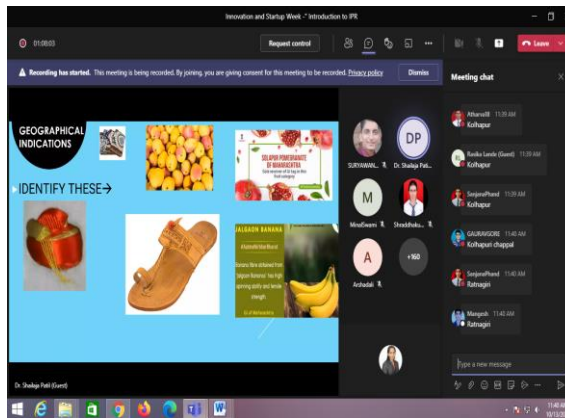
Innovation and Startup Week -" Introduction to IPR

01:08:03

Request control

Leave

Recording has started. This meeting is being recorded. By joining, you are giving consent for this meeting to be recorded. Privacy policy

Dismiss

GEOGRAPHICAL INDICATIONS

IDENTIFY THESE→

SOLAPUR POMEGRANATE OF MAHARASHTRA

JALGAON BANANA

Dr. Shailaja Patil (Guest)

DP

SURYAWAN...

Dr. Shailaja Pati...

M

MinalSwami

Shraddhaku...

A

Arshadali

+160

Meeting chat

AtharvaW 11:39 AM
Kolhapur

Rasika Londe (Guest) 11:39 AM
Kolhapur

SanjanaPhand 11:39 AM
Kolhapur

GAURAVGORE 11:40 AM
Kolhapuri chappal

SanjanaPhand 11:40 AM
Ratnagiri

Mangesh 11:40 AM
Ratnagiri

Type a new message

11:40 AM
10/13/20